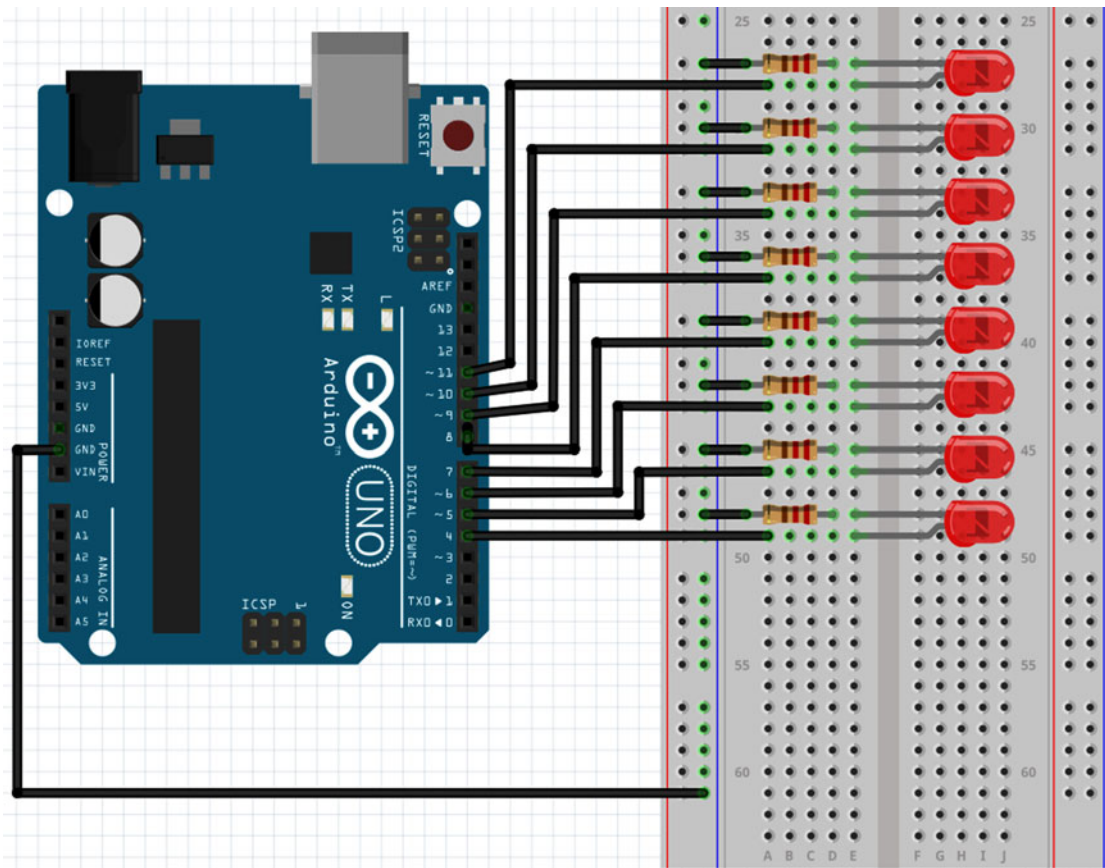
RESET
ICSP2
RX TX L
AREF
GND
13
12
~11
~10
~9
8
7
~6
~5
4
~3
2
TX0▶1
RX0◀0
DIGITAL (PWM=~)
Arduino
UNO
ON
ICSP
1
IOREF
RESET
3V3
5V
GND
GND
VIN
POWER
A0
A1
A2
A3
A4
A5
ANALOG IN
25
30
35
40
45
50
55
60
25
30
35
40
45
50
55
60
A B C D E
F G H I J